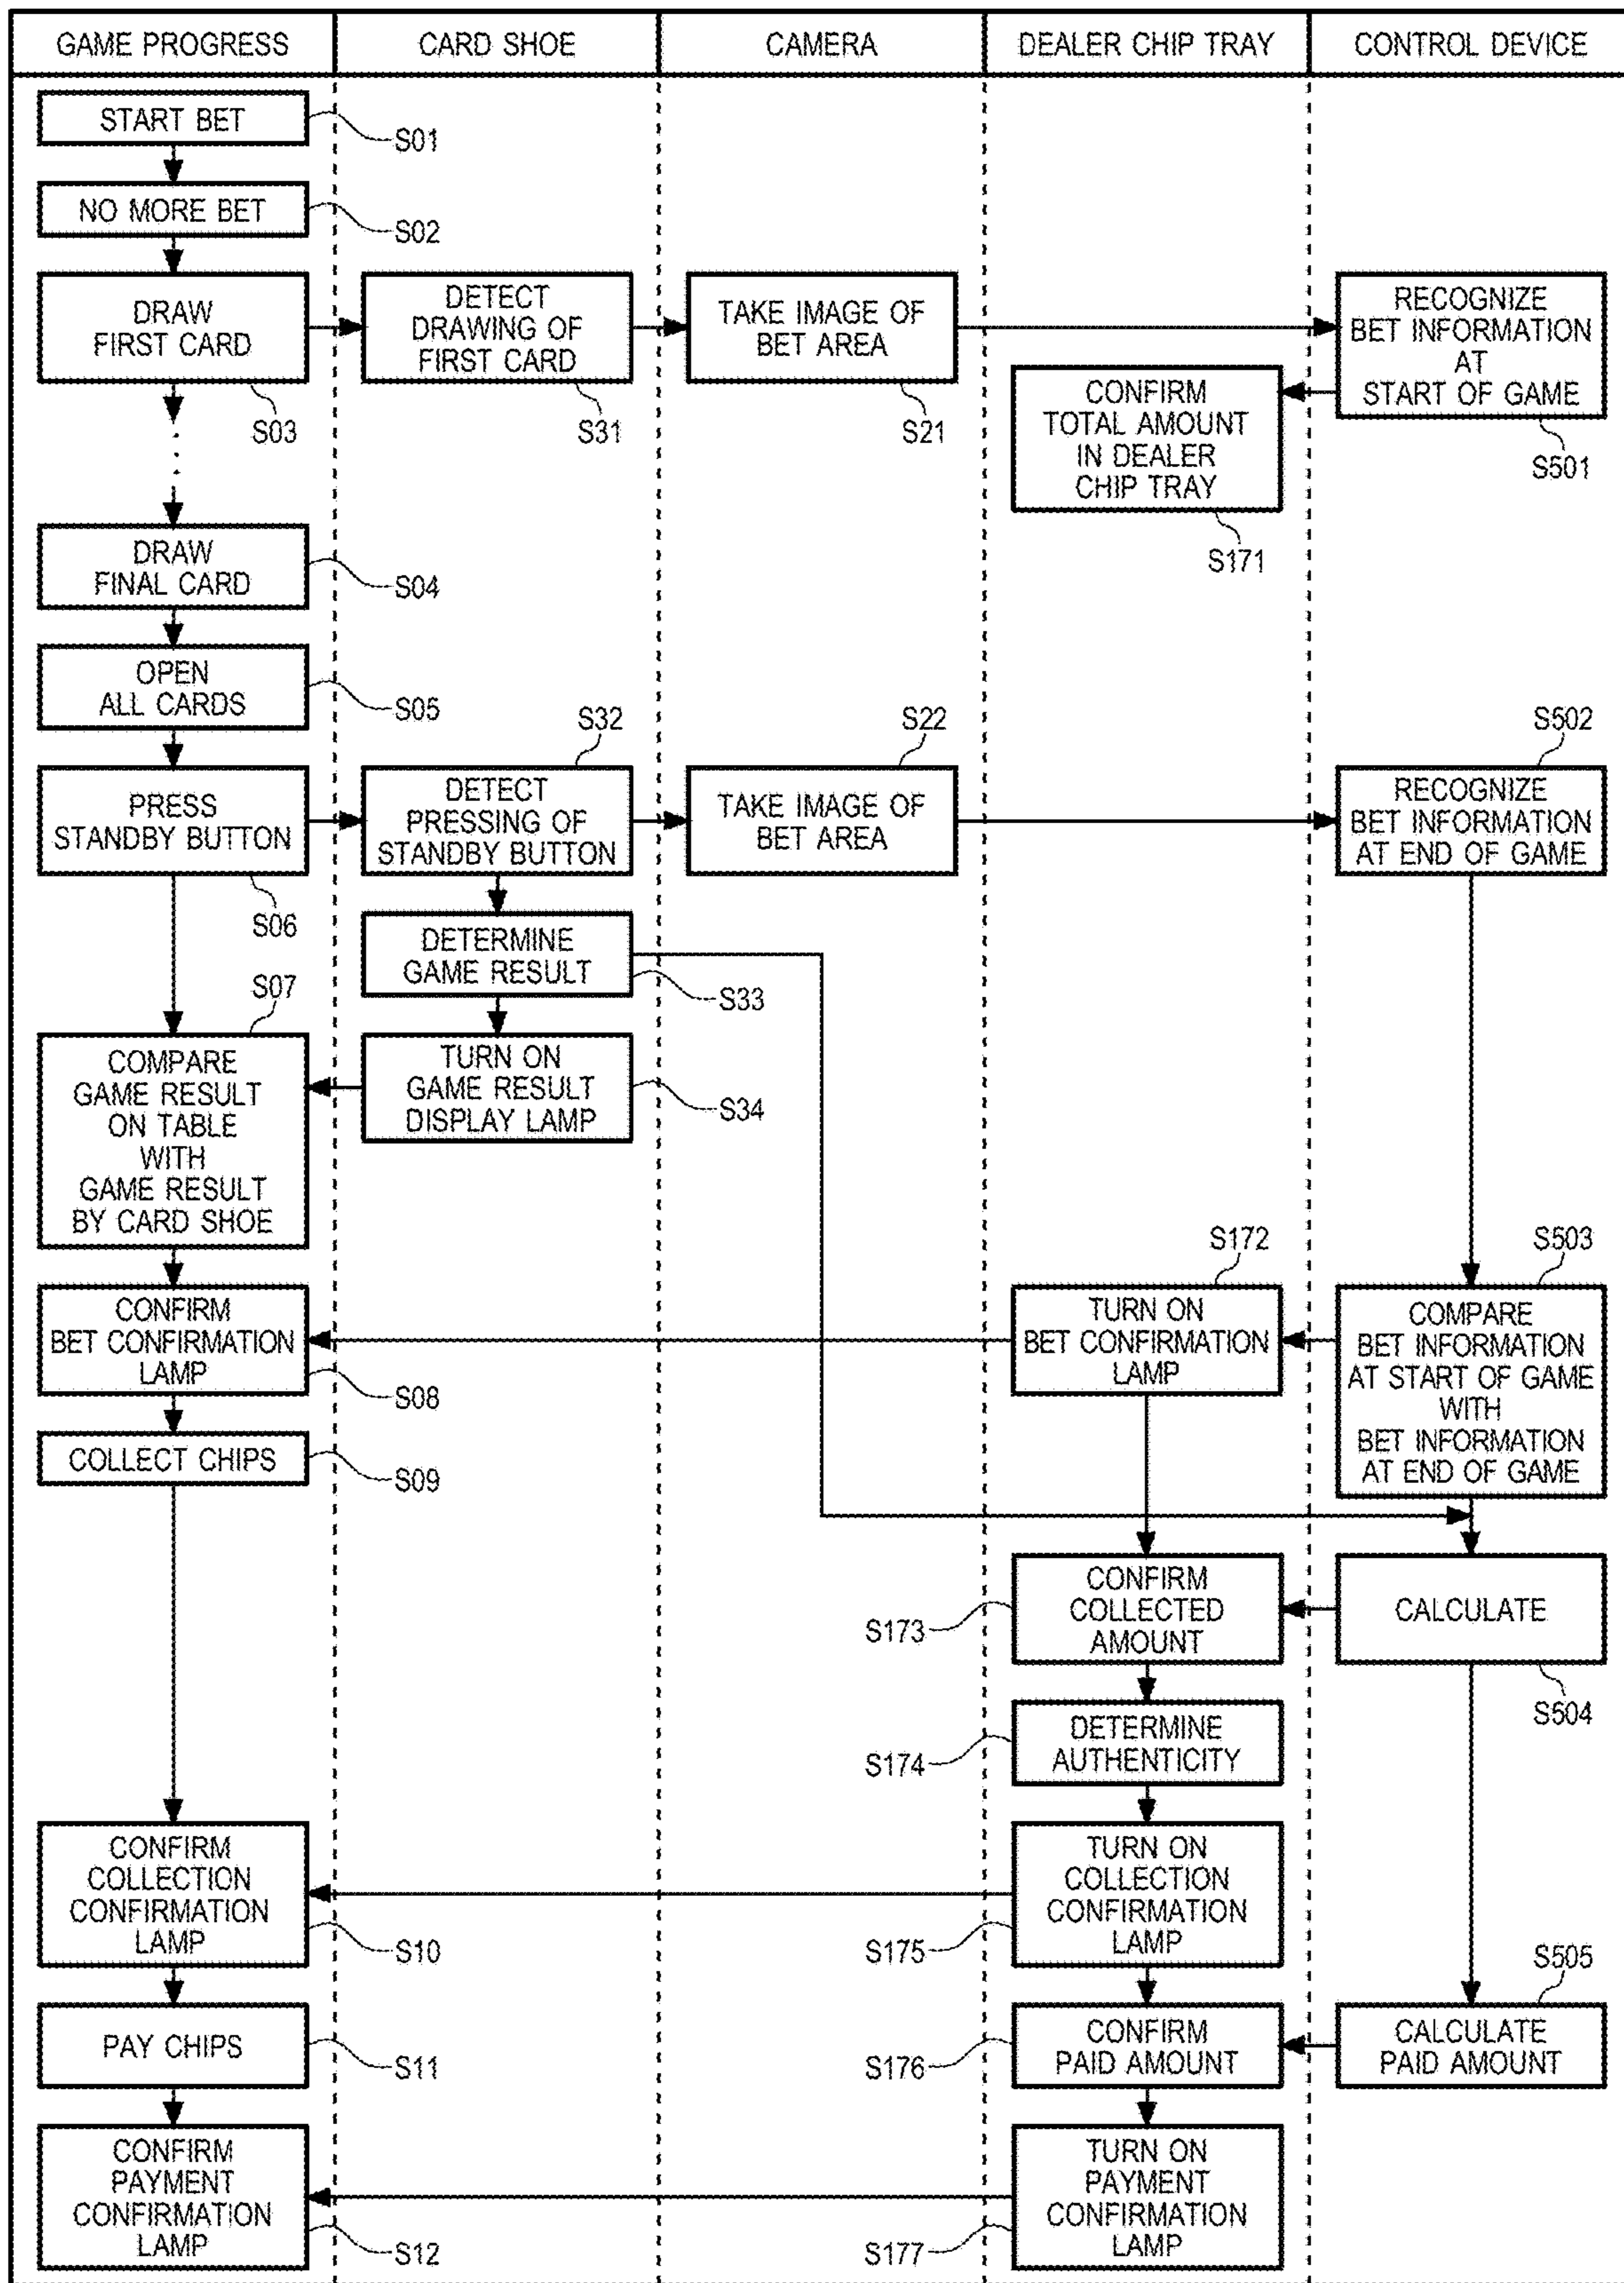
GAME PROGRESS
CARD SHOE
CAMERA
DEALER CHIP TRAY
CONTROL DEVICE

START BET
S01
NO MORE BET
S02
DRAW FIRST CARD
S03
DETECT DRAWING OF FIRST CARD
S31
TAKE IMAGE OF BET AREA
S21
RECOGNIZE BET INFORMATION AT START OF GAME
S501
CONFIRM TOTAL AMOUNT IN DEALER CHIP TRAY
S171
DRAW FINAL CARD
S04
OPEN ALL CARDS
S05
S32
S22
S502
PRESS STANDBY BUTTON
S06
DETECT PRESSING OF STANDBY BUTTON
TAKE IMAGE OF BET AREA
RECOGNIZE BET INFORMATION AT END OF GAME
DETERMINE GAME RESULT
S33
S07
COMPARE GAME RESULT ON TABLE WITH GAME RESULT BY CARD SHOE
TURN ON GAME RESULT DISPLAY LAMP
S34
S172
S503
CONFIRM BET CONFIRMATION LAMP
S08
TURN ON BET CONFIRMATION LAMP
COMPARE BET INFORMATION AT START OF GAME WITH BET INFORMATION AT END OF GAME
COLLECT CHIPS
S09
S173
CONFIRM COLLECTED AMOUNT
CALCULATE
S504
S174
DETERMINE AUTHENTICITY
CONFIRM COLLECTION CONFIRMATION LAMP
S10
TURN ON COLLECTION CONFIRMATION LAMP
S175
S505
PAY CHIPS
S11
S176
CONFIRM PAID AMOUNT
CALCULATE PAID AMOUNT
CONFIRM PAYMENT CONFIRMATION LAMP
S12
TURN ON PAYMENT CONFIRMATION LAMP
S177